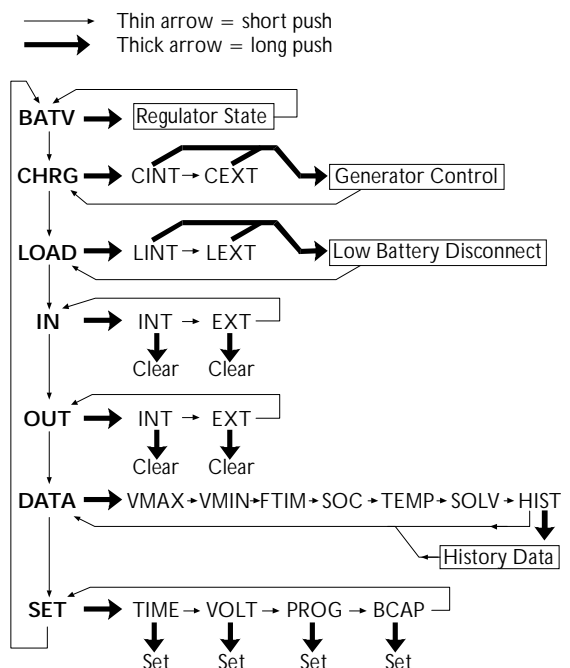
Thin arrow = short push
Thick arrow = long push

BATV Regulator State

CHRG CINT CEXT Generator Control

LOAD LINT LEXT Low Battery Disconnect

IN INT EXT
Clear Clear

OUT INT EXT
Clear Clear

DATA VMAX VMIN FTIM SOC TEMP SOLV HIST
History Data

SET TIME VOLT PROG BCAP
Set Set Set Set